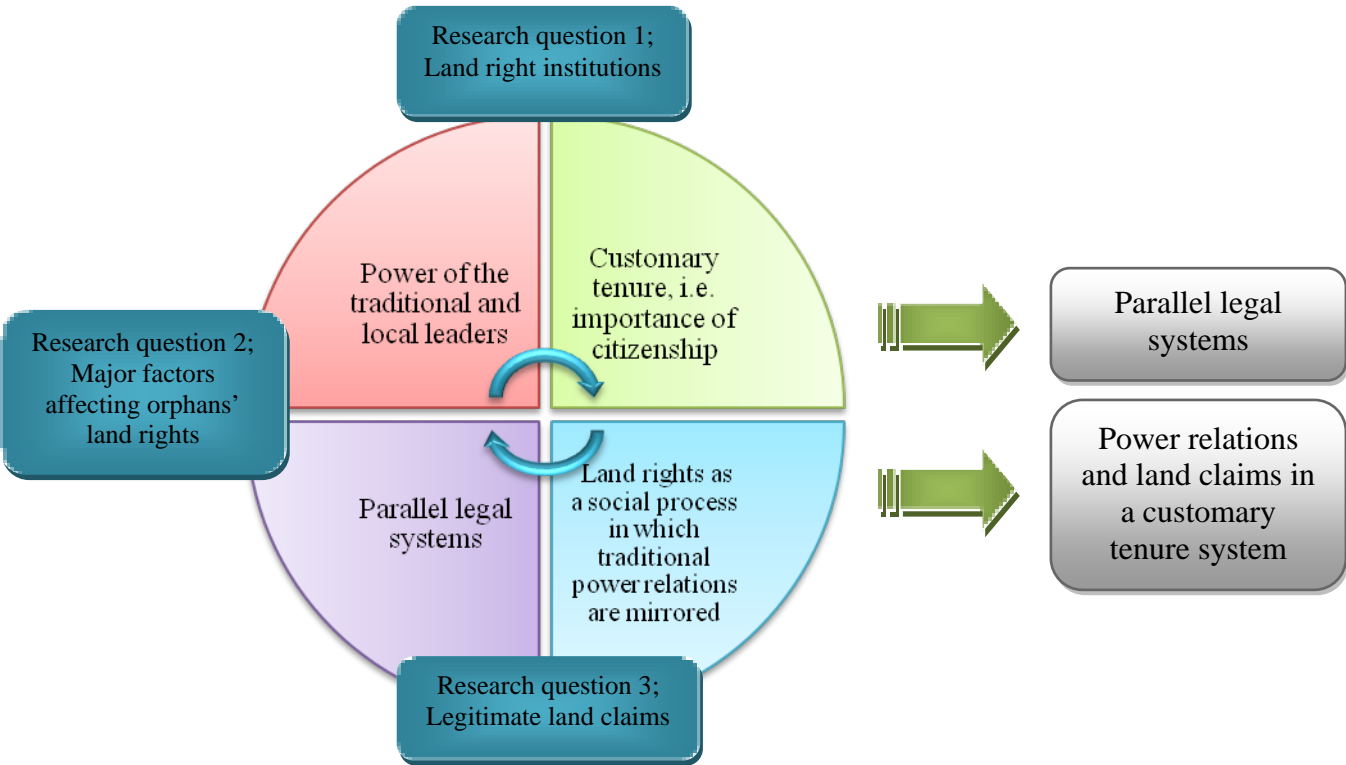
Research question 1;
Land right institutions

Research question 2;
Major factors affecting orphans' land rights

Power of the traditional and local leaders

Customary tenure, i.e. importance of citizenship

Parallel legal systems

Land rights as a social process in which traditional power relations are mirrored

Research question 3;
Legitimate land claims

Parallel legal systems

Power relations and land claims in a customary tenure system